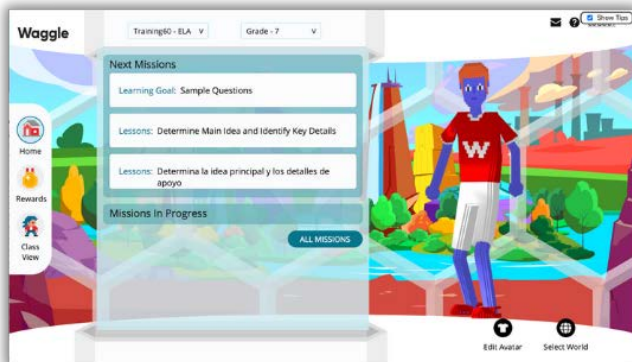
Waggle

Training60 - ELA V

Grade - 7 V

Show Tips

Next Missions

Learning Goal: Sample Questions

Lessons: Determine Main Idea and Identify Key Details

Lessons: Determina la idea principal y los detalles de apoyo

Missions In Progress

ALL MISSIONS

Home

Rewards

Class View

W

Edit Avatar

Select World